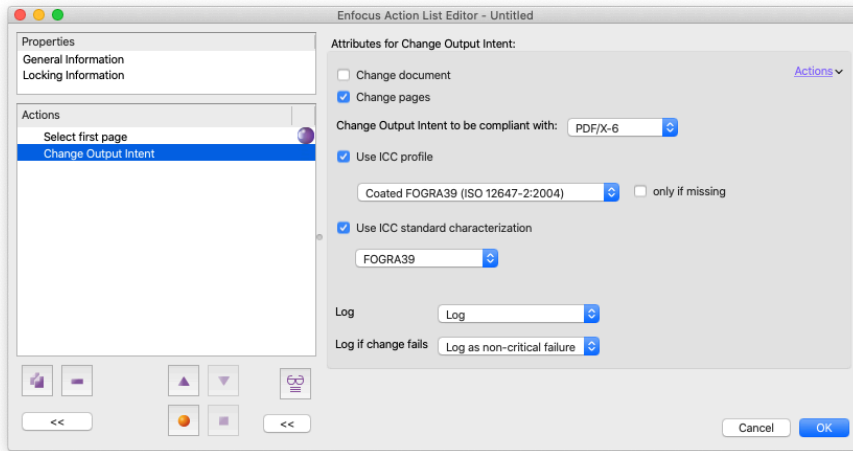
Enfocus Action List Editor - Untitled

Properties
General Information
Locking Information

Actions
Select first page
Change Output Intent

<<
<<

Attributes for Change Output Intent:

Actions

Change document
Change pages
Change Output Intent to be compliant with: PDF/X-6
Use ICC profile
Coated FOGRA39 (ISO 12647-2:2004)
only if missing
Use ICC standard characterization
FOGRA39

Log
Log
Log if change fails
Log as non-critical failure

Cancel
OK